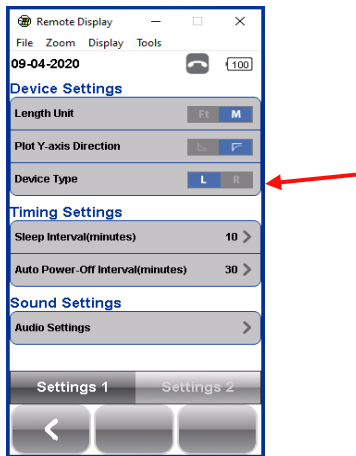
Remote Display

File Zoom Display Tools

09-04-2020

100

Device Settings

Length Unit Ft M

Plot Y-axis Direction

Device Type L R

Timing Settings

Sleep Interval(minutes) 10

Auto Power-Off Interval(minutes) 30

Sound Settings

Audio Settings

Settings 1 Settings 2